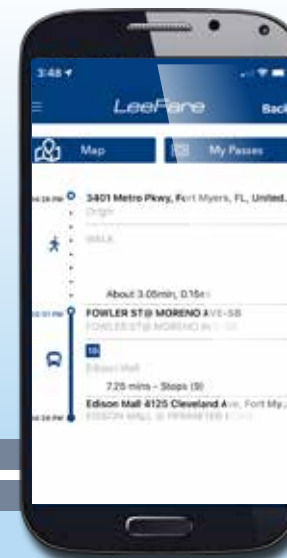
3:48

LeeFare

Back

Map

My Passes

3401 Metro Pkwy, Fort Myers, FL, United...

Origin

WALK

About 3.05min, 0.16mi

FOWLER ST@ MORENO AVE-SB

FOWLER ST@ MORENO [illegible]

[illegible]

Edison Mall

7.25 mins - Stops (9)

Edison Mall 4125 Cleveland Ave, Fort My...

EDISON MALL @ PERIMETER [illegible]